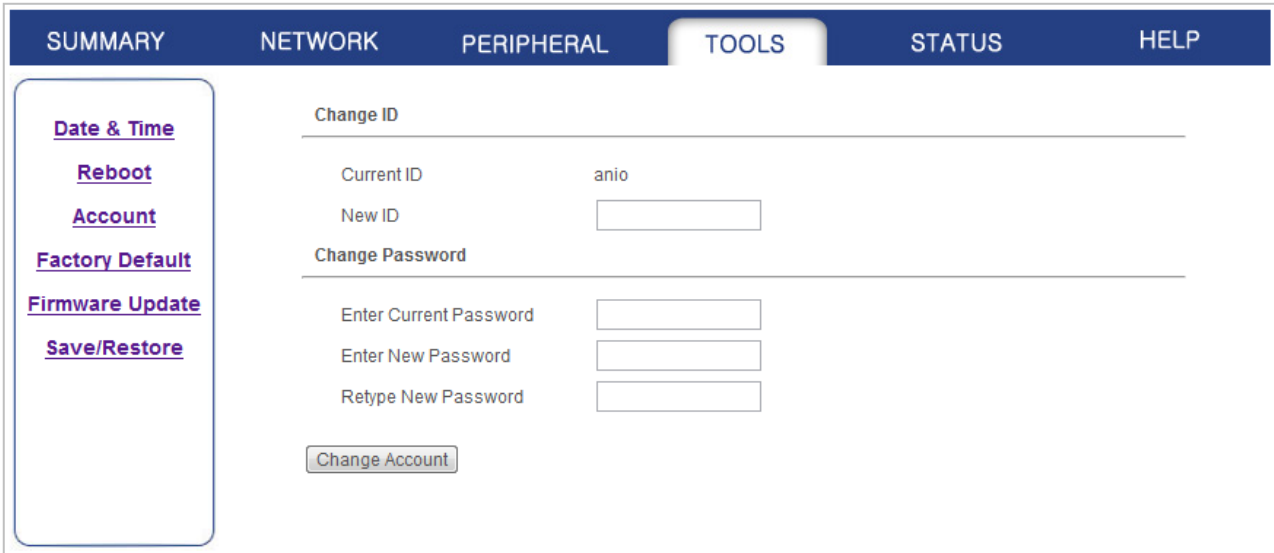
SUMMARY NETWORK PERIPHERAL TOOLS STATUS HELP

Date & Time
Reboot
Account
Factory Default
Firmware Update
Save/Restore

Change ID

Current ID anio
New ID

Change Password

Enter Current Password
Enter New Password
Retype New Password

Change Account